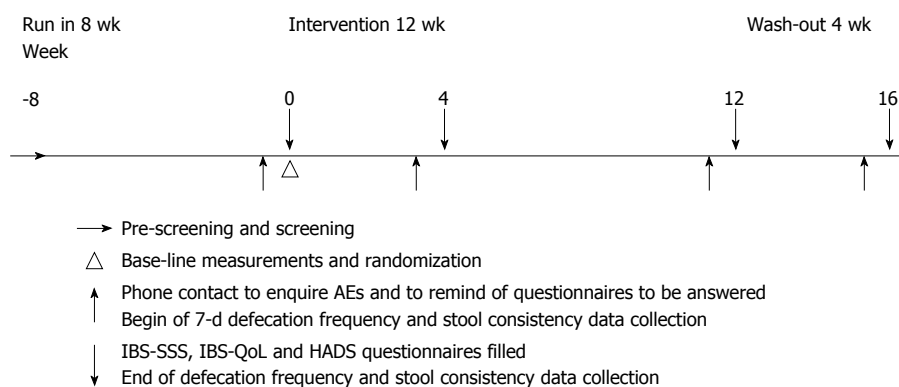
Run in 8 wk
Week

Intervention 12 wk

Wash-out 4 wk

-8

0

4

12

16

Pre-screening and screening

Base-line measurements and randomization

Phone contact to enquire AEs and to remind of questionnaires to be answered
Begin of 7-d defecation frequency and stool consistency data collection

IBS-SSS, IBS-QoL and HADS questionnaires filled
End of defecation frequency and stool consistency data collection